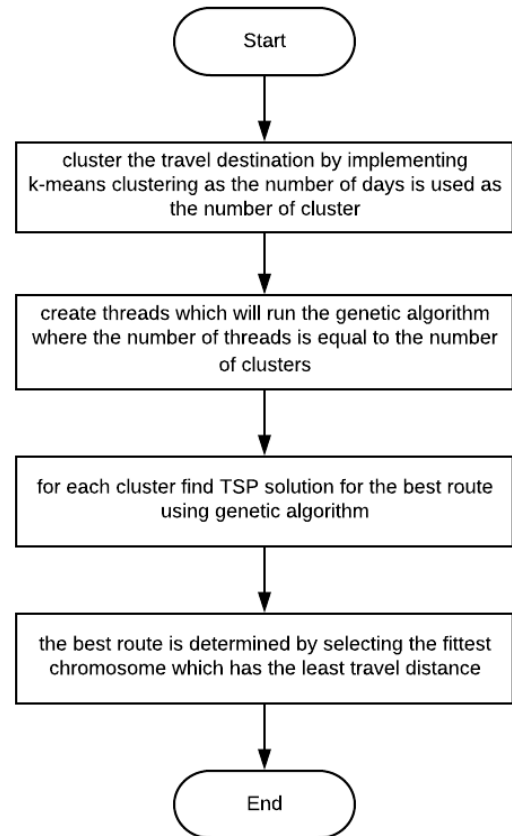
Start

cluster the travel destination by implementing k-means clustering as the number of days is used as the number of cluster

create threads which will run the genetic algorithm where the number of threads is equal to the number of clusters

for each cluster find TSP solution for the best route using genetic algorithm

the best route is determined by selecting the fittest chromosome which has the least travel distance

End